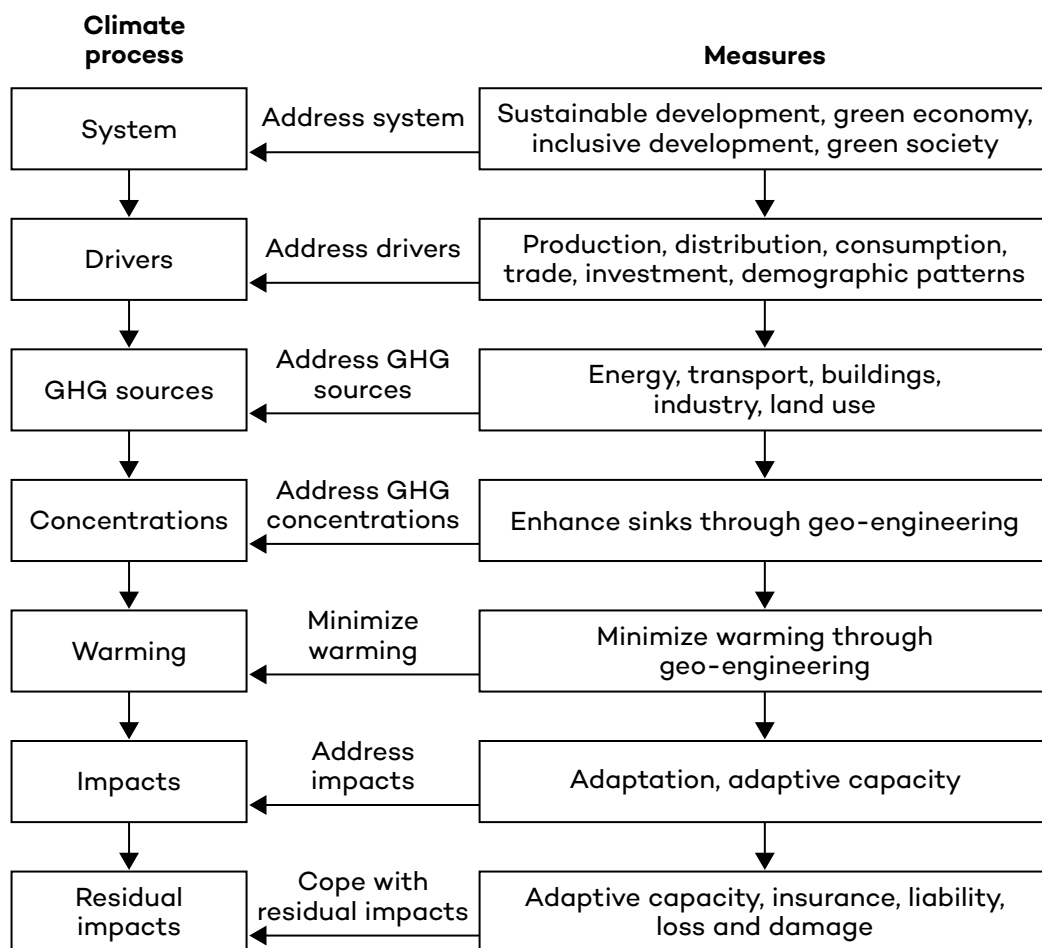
Climate process

Measures

System

Address system

Sustainable development, green economy, inclusive development, green society

Drivers

Address drivers

Production, distribution, consumption, trade, investment, demographic patterns

GHG sources

Address GHG sources

Energy, transport, buildings, industry, land use

Concentrations

Address GHG concentrations

Enhance sinks through geo-engineering

Warming

Minimize warming

Minimize warming through geo-engineering

Impacts

Address impacts

Adaptation, adaptive capacity

Residual impacts

Cope with residual impacts

Adaptive capacity, insurance, liability, loss and damage